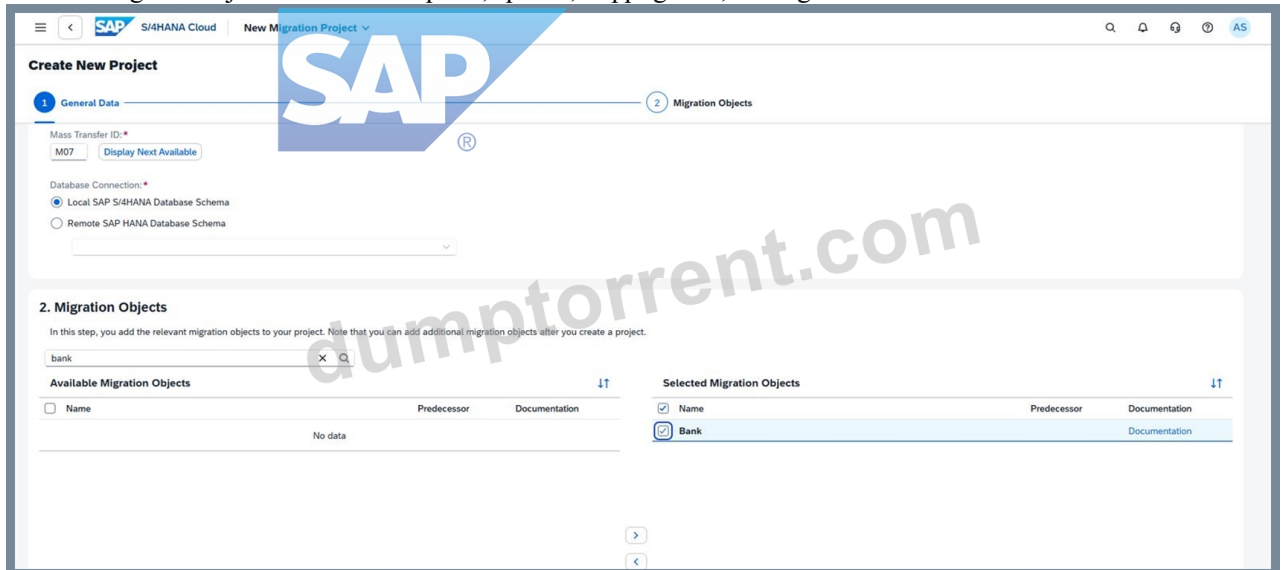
SAP S/4HANA Cloud New Migration Project

AS

Create New Project

1 General Data

2 Migration Objects

SAP ®

Mass Transfer ID:*

M07 Display Next Available

Database Connection:*

Local SAP S/4HANA Database Schema

Remote SAP HANA Database Schema

dumptorrent.com

2. Migration Objects

In this step, you add the relevant migration objects to your project. Note that you can add additional migration objects after you create a project.

bank

Available Migration Objects

| Name | Predecessor | Documentation |
|---|---|---|
| No data | | |

Selected Migration Objects

| Name | Predecessor | Documentation |
|---|---|---|
| Bank | | Documentation |